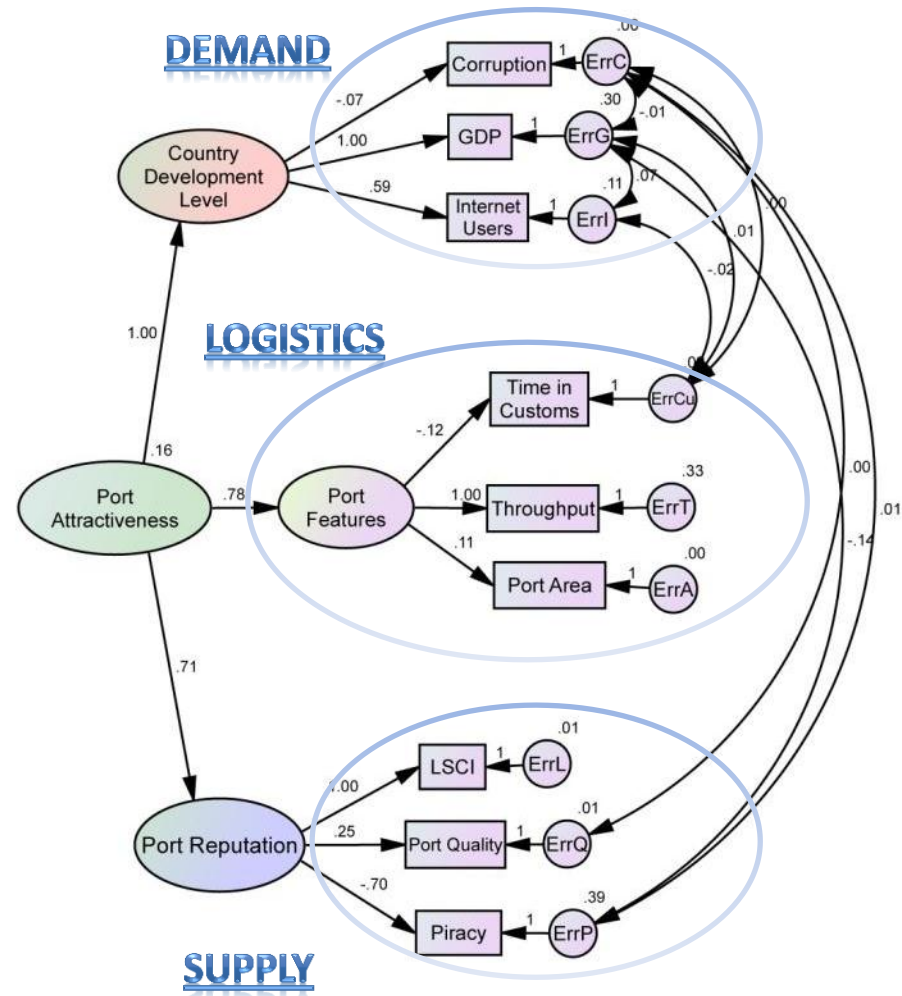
DEMAND

Corruption
1
ErrC
.00
-.07
1.00
GDP
1
ErrG
.30
-.01
Country Development Level
.59
Internet Users
1
ErrI
.11
.07
.01
.00
-.02

1.00

LOGISTICS

Time in Customs
1
ErrCu
.00
-.12
.16
Port Attractiveness
.78
Port Features
1.00
Throughput
1
ErrT
.33
.11
Port Area
1
ErrA
.00
.00
.01
-.14
.71

LSCI
1
ErrL
.01
1.00
Port Reputation
.25
Port Quality
1
ErrQ
.01
-.70
Piracy
1
ErrP
.39

SUPPLY